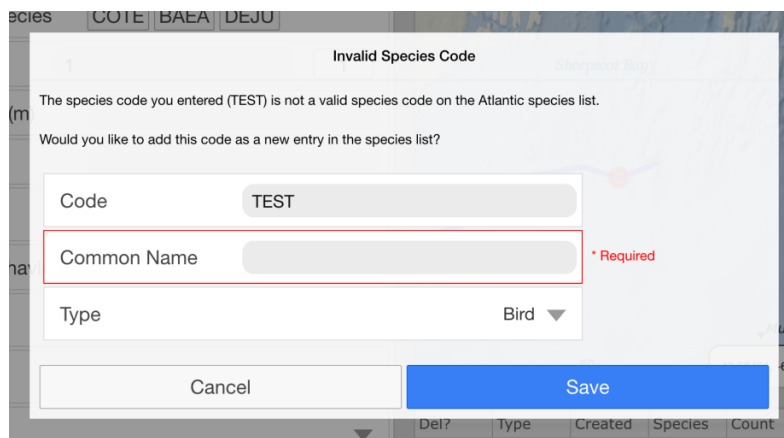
ecies COTE BAEA DEJU

1

Sheepscot Bay

Invalid Species Code

The species code you entered (TEST) is not a valid species code on the Atlantic species list.

Would you like to add this code as a new entry in the species list?

Code TEST

Common Name

* Required

Type Bird

Cancel

Save

Del? Type Created Species Count